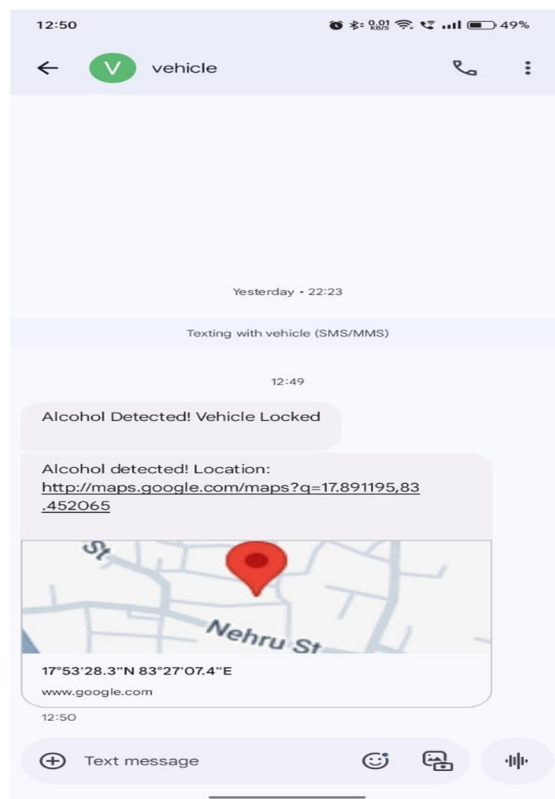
12:50

0.01 KB/S 49%

V vehicle

Yesterday • 22:23

Texting with vehicle (SMS/MMS)

12:49

Alcohol Detected! Vehicle Locked

Alcohol detected! Location: http://maps.google.com/maps?q=17.891195,83.452065

St

Nehru St

17°53'28.3"N 83°27'07.4"E

www.google.com

12:50

Text message